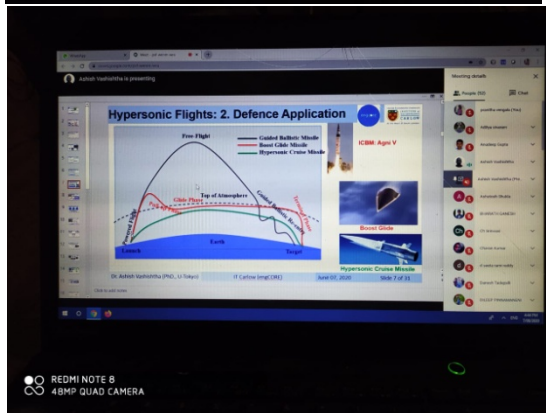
Ashish Vashishtha is presenting

Hypersonic Flights: 2. Defence Application

Free Flight

Guided Ballistic Missile
Boost Glide Missile
Hypersonic Cruise Missile

Top of Atmosphere

Glide Phase

Powered Flight

Launch

Earth

Target

ICBM: Agni V

Boost Glide

Hypersonic Cruise Missile

Dr. Ashish Vashishtha (PhD., U.Tokyo)

IT Carlow (engCORE)

June 07, 2020

Slide 7 of 21

Click to add notes

Meeting details

People

Chat

REDMI NOTE 8
48MP QUAD CAMERA